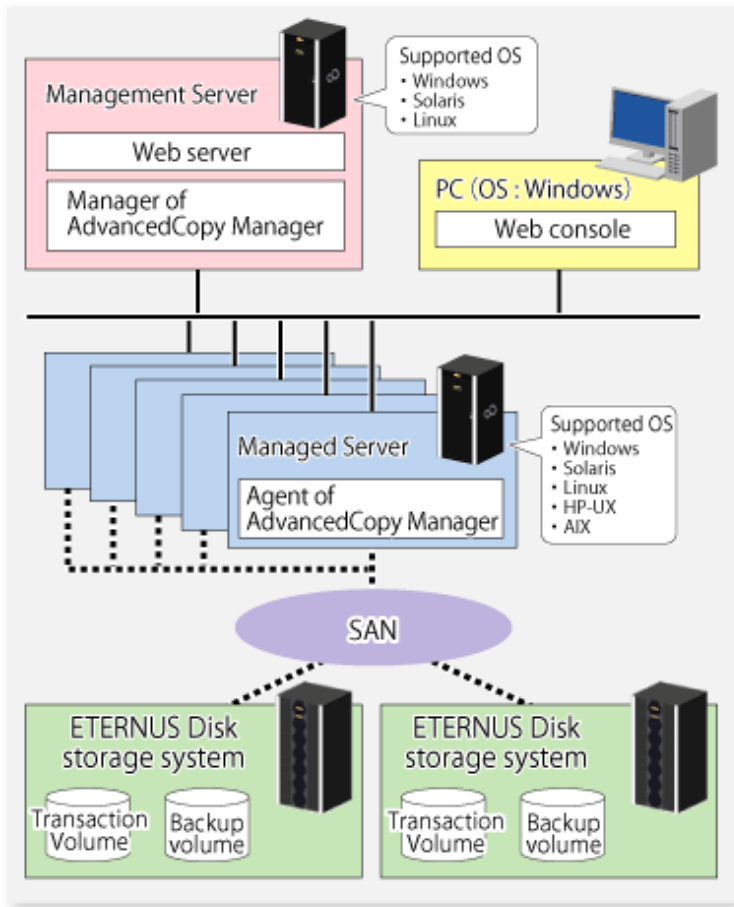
Management Server

Supported OS
• Windows
• Solaris
• Linux

Web server

Manager of AdvancedCopy Manager

PC (OS : Windows)

Web console

Managed Server

Supported OS
• Windows
• Solaris
• Linux
• HP-UX
• AIX

Agent of AdvancedCopy Manager

SAN

ETERNUS Disk storage system

Transaction Volume

Backup volume

ETERNUS Disk storage system

Transaction Volume

Backup volume